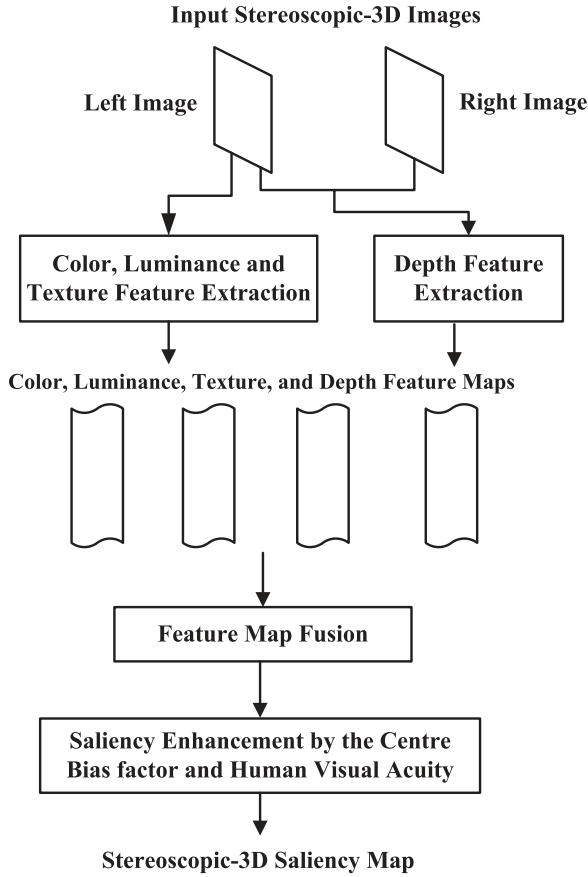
Input Stereoscopic-3D Images

Left Image

Right Image

Color, Luminance and Texture Feature Extraction

Depth Feature Extraction

Color, Luminance, Texture, and Depth Feature Maps

Feature Map Fusion

Saliency Enhancement by the Centre Bias factor and Human Visual Acuity

Stereoscopic-3D Saliency Map